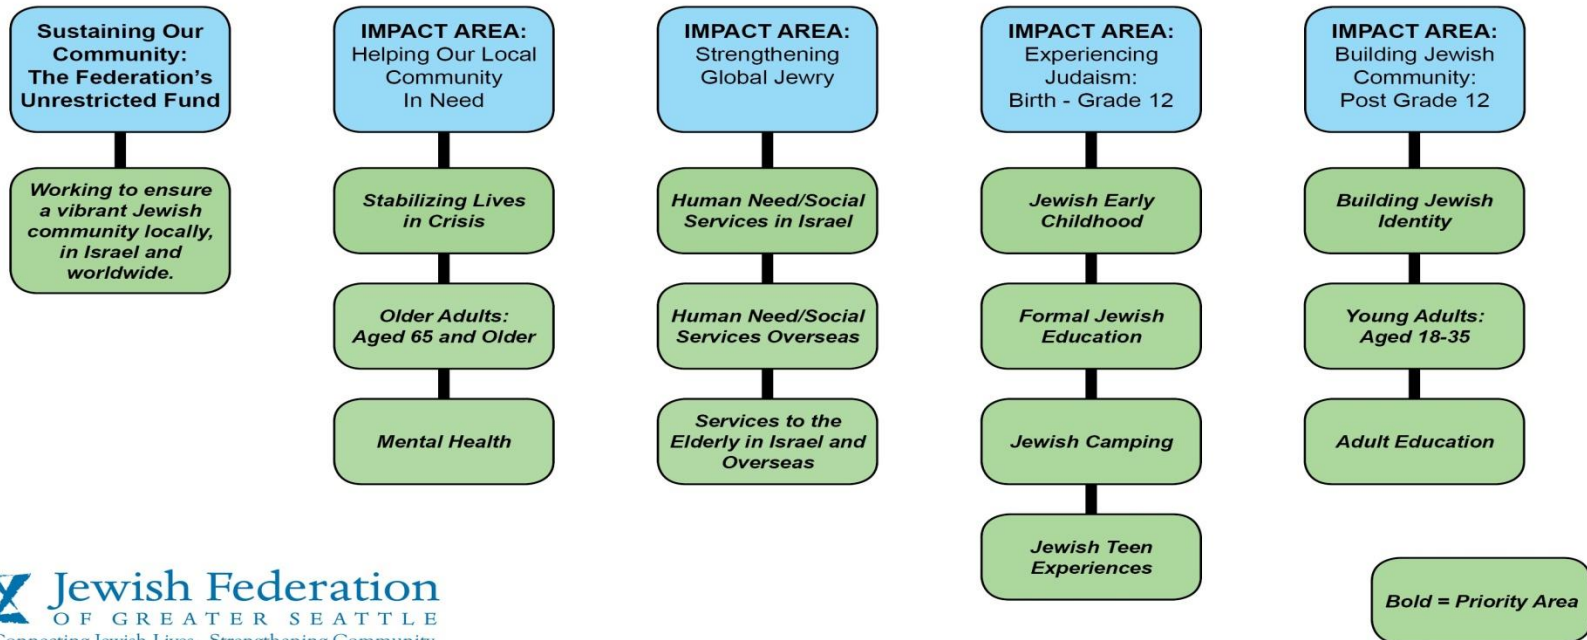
**Sustaining Our Community: The Federation's Unrestricted Fund**

*Working to ensure a vibrant Jewish community locally, in Israel and worldwide.*

**IMPACT AREA:** Helping Our Local Community In Need

*Stabilizing Lives in Crisis*

*Older Adults: Aged 65 and Older*

*Mental Health*

**IMPACT AREA:** Strengthening Global Jewry

*Human Need/Social Services in Israel*

*Human Need/Social Services Overseas*

*Services to the Elderly in Israel and Overseas*

**IMPACT AREA:** Experiencing Judaism: Birth - Grade 12

*Jewish Early Childhood*

*Formal Jewish Education*

*Jewish Camping*

*Jewish Teen Experiences*

**IMPACT AREA:** Building Jewish Community: Post Grade 12

*Building Jewish Identity*

*Young Adults: Aged 18-35*

*Adult Education*

Jewish Federation OF GREATER SEATTLE
Connecting Jewish Lives . Strengthening Community

*Bold = Priority Area*